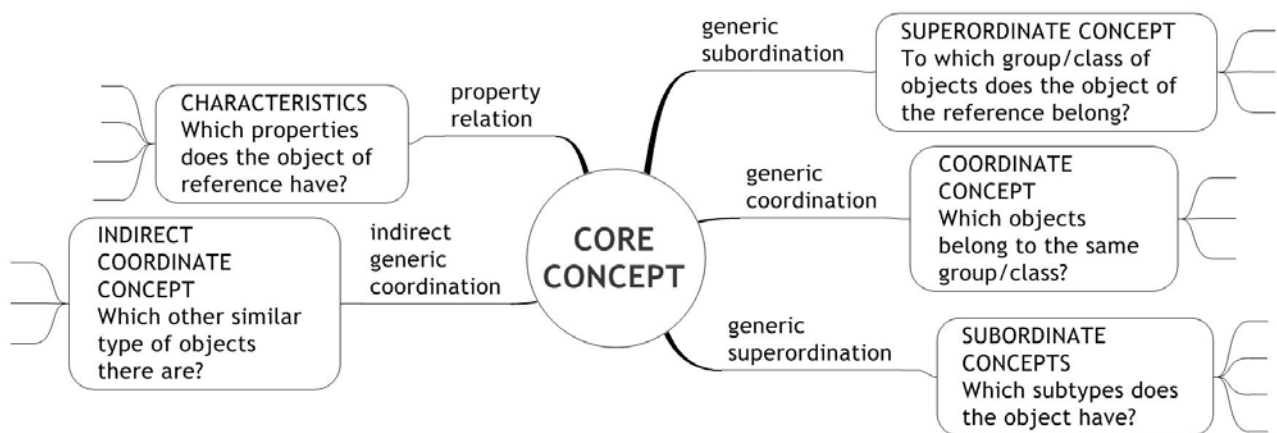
CORE CONCEPT

property relation

CHARACTERISTICS
Which properties does the object of reference have?

indirect generic coordination

INDIRECT COORDINATE CONCEPT
Which other similar type of objects there are?

generic subordination

SUPERORDINATE CONCEPT
To which group/class of objects does the object of the reference belong?

generic coordination

COORDINATE CONCEPT
Which objects belong to the same group/class?

generic superordination

SUBORDINATE CONCEPTS
Which subtypes does the object have?